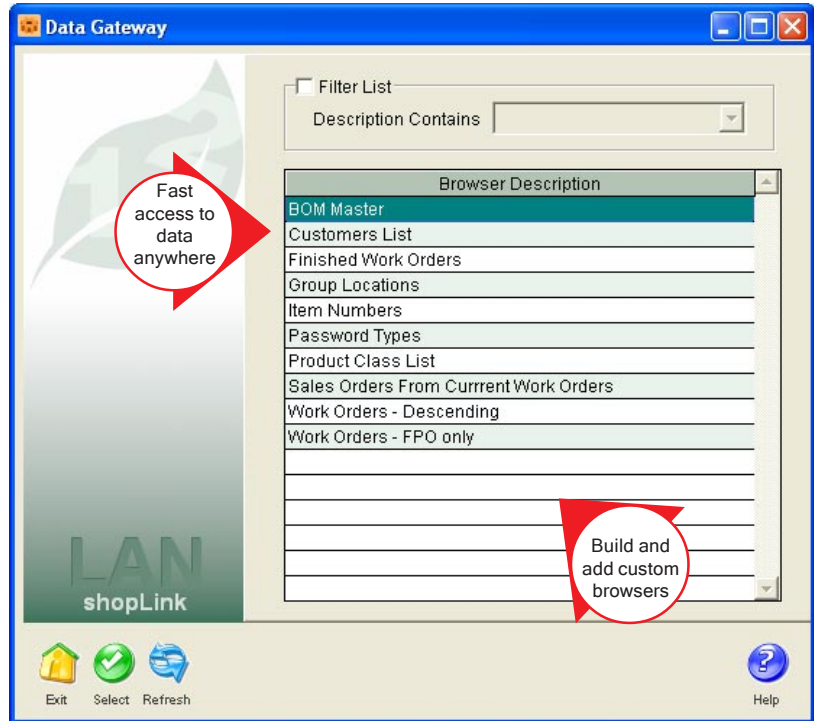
Data Gateway

Filter List

Description Contains

| Browser Description |
|---|
| BOM Master |
| Customers List |
| Finished Work Orders |
| Group Locations |
| Item Numbers |
| Password Types |
| Product Class List |
| Sales Orders From Currrent Work Orders |
| Work Orders - Descending |
| Work Orders - FPO only |

Fast access to data anywhere

Build and add custom browsers

LAN shopLink

Exit Select Refresh

Help